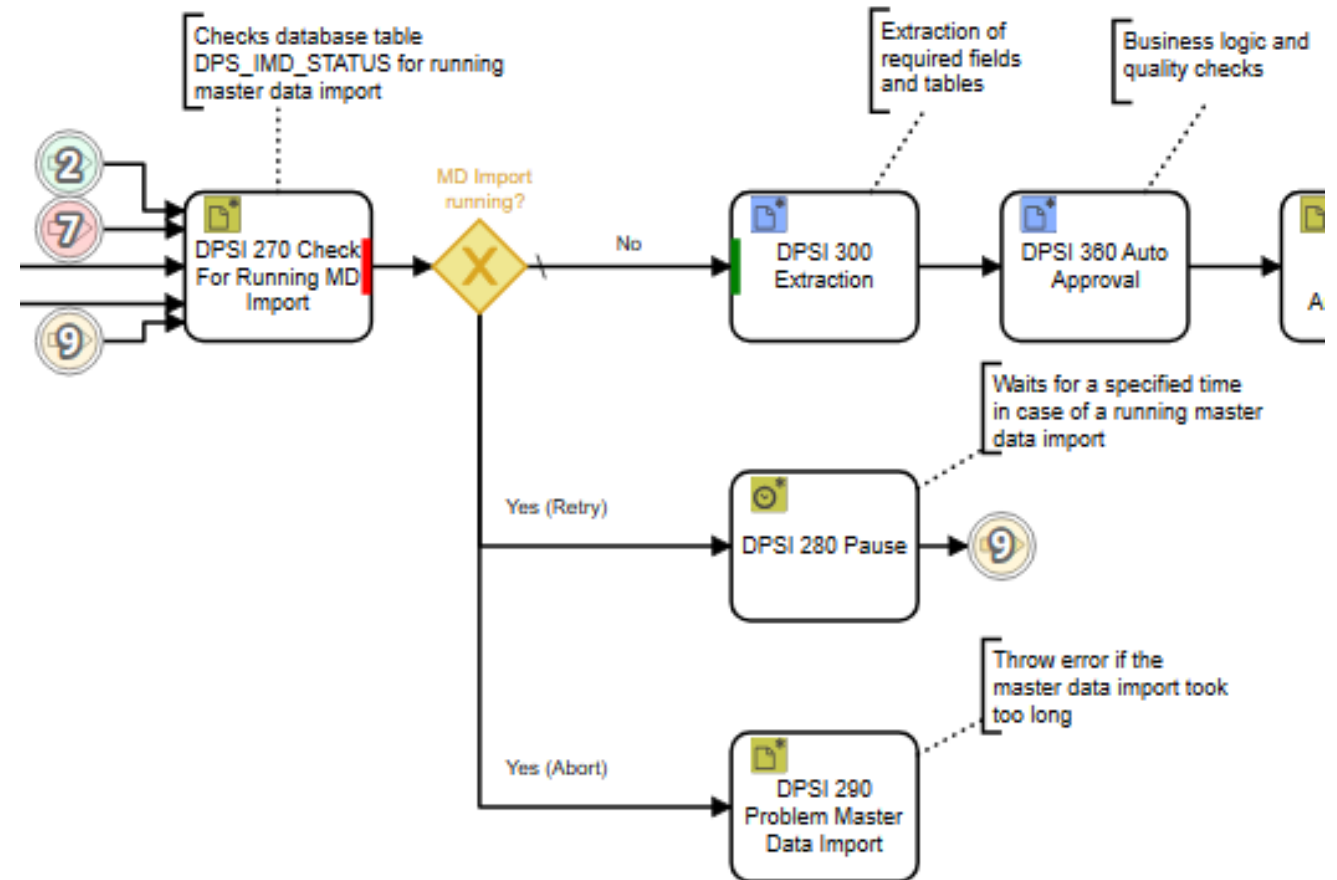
Checks database table DPS_IMD_STATUS for running master data import

Extraction of required fields and tables

Business logic and quality checks

2

7

9

DPSI 270 Check For Running MD Import

MD Import running?

No

DPSI 300 Extraction

DPSI 360 Auto Approval

A

Waits for a specified time in case of a running master data import

Yes (Retry)

DPSI 280 Pause

9

Throw error if the master data import took too long

Yes (Abort)

DPSI 290 Problem Master Data Import